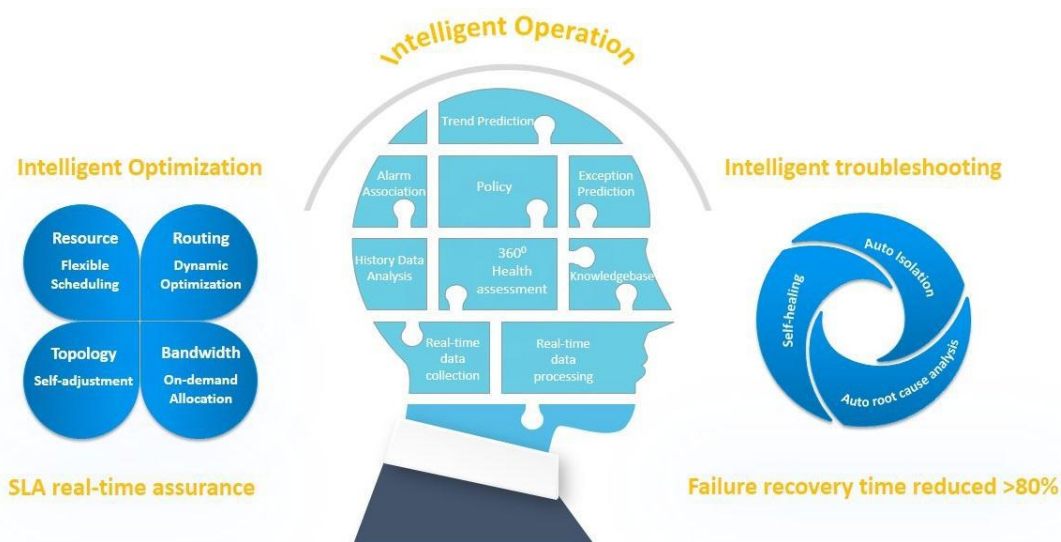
Intelligent Operation

Intelligent Optimization

Resource
Flexible Scheduling

Routing
Dynamic Optimization

Topology
Self-adjustment

Bandwidth
On-demand Allocation

SLA real-time assurance

Trend Prediction

Alarm Association

Policy

Exception Prediction

History Data Analysis

$360^0$ Health assessment

Knowledgebase

Real-time data collection

Real-time data processing

Intelligent troubleshooting

Auto Isolation

Self-healing

Auto root cause analysis

Failure recovery time reduced >80%